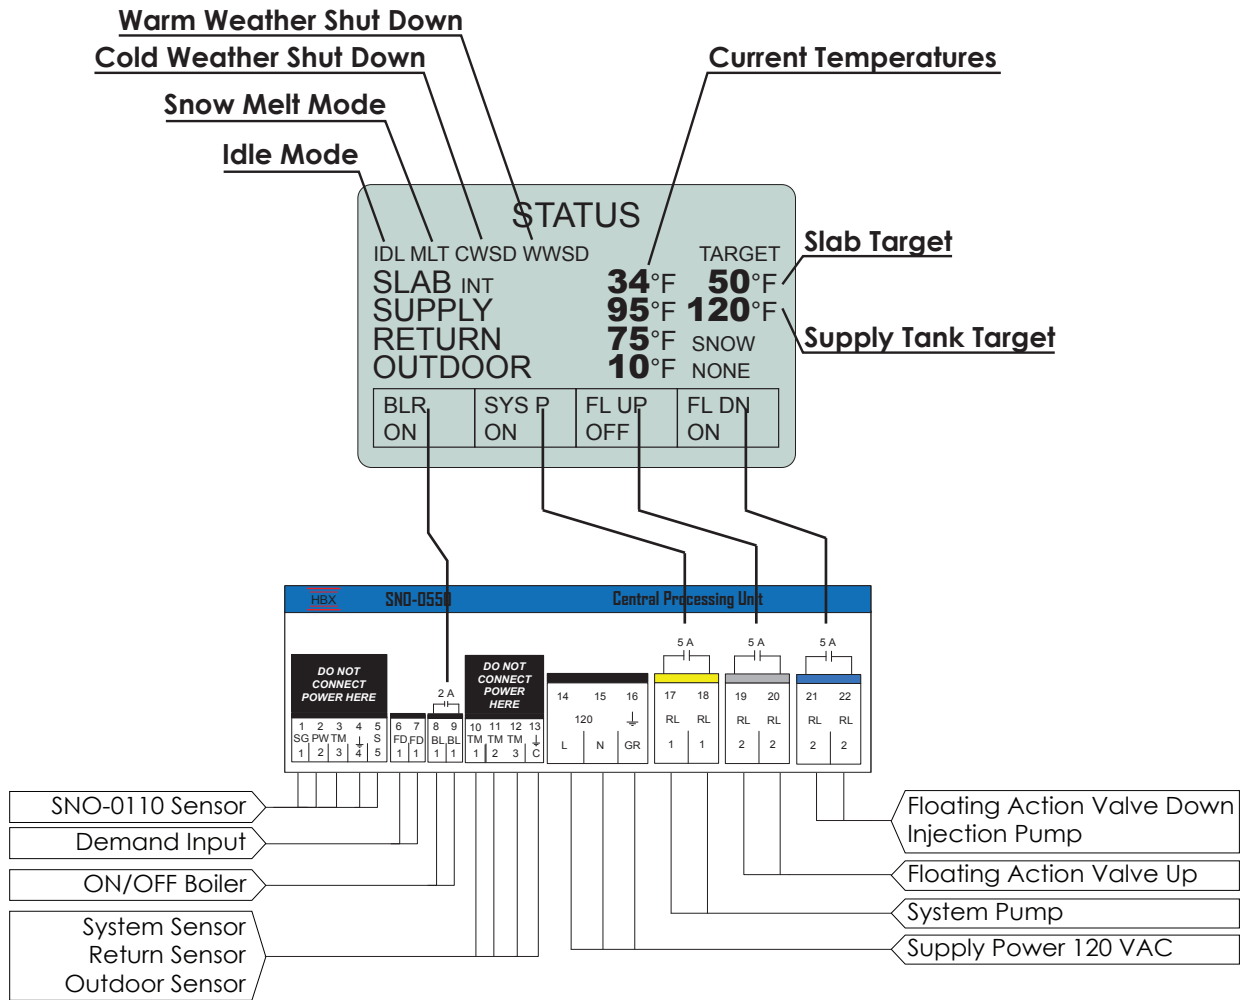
Warm Weather Shut Down
Cold Weather Shut Down
Snow Melt Mode
Idle Mode
Current Temperatures

STATUS
IDL MLT CWSD WWSD TARGET
SLAB INT 34°F 50°F
SUPPLY 95°F 120°F
RETURN 75°F SNOW
OUTDOOR 10°F NONE

| BLR ON | SYS P ON | FL UP OFF | FL DN ON |
|---|---|---|---|

Slab Target
Supply Tank Target

HBX SNO-0550 Central Processing Unit

DO NOT CONNECT POWER HERE
1 2 3 4 5
SG PW TM ⏚ S
1 2 3 4 5

6 7
FD FD
1 1

2 A
8 9
BL BL
1 1

DO NOT CONNECT POWER HERE
10 11 12 13
TM TM TM ⏚
1 2 3 C

14 15 16
120 ⏚
L N GR

5 A
17 18
RL RL
1 1

5 A
19 20
RL RL
2 2

5 A
21 22
RL RL
2 2

SNO-0110 Sensor
Demand Input
ON/OFF Boiler
System Sensor
Return Sensor
Outdoor Sensor

Floating Action Valve Down
Injection Pump
Floating Action Valve Up
System Pump
Supply Power 120 VAC